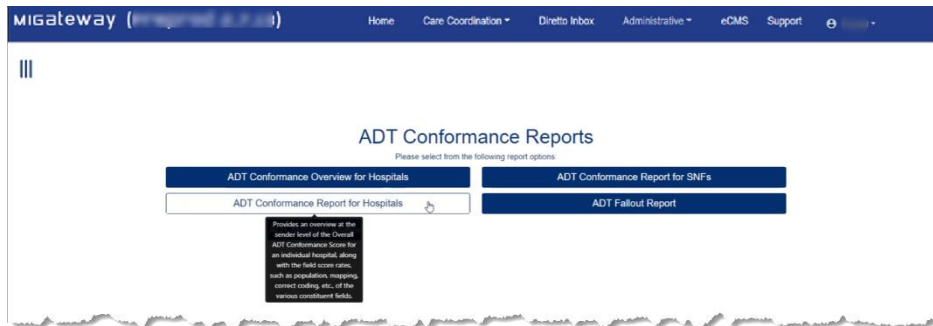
MIGateway ([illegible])

Home Care Coordination Direct Inbox Administrative eCMS Support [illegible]

ADT Conformance Reports

Please select from the following report options:

ADT Conformance Overview for Hospitals

ADT Conformance Report for SNFs

ADT Conformance Report for Hospitals

ADT Fallout Report

Provides an overview at the sender level of the Overall ADT Conformance Score for an individual hospital, along with the field score rates, such as population, mapping, correct coding, etc., of the various constituent fields.